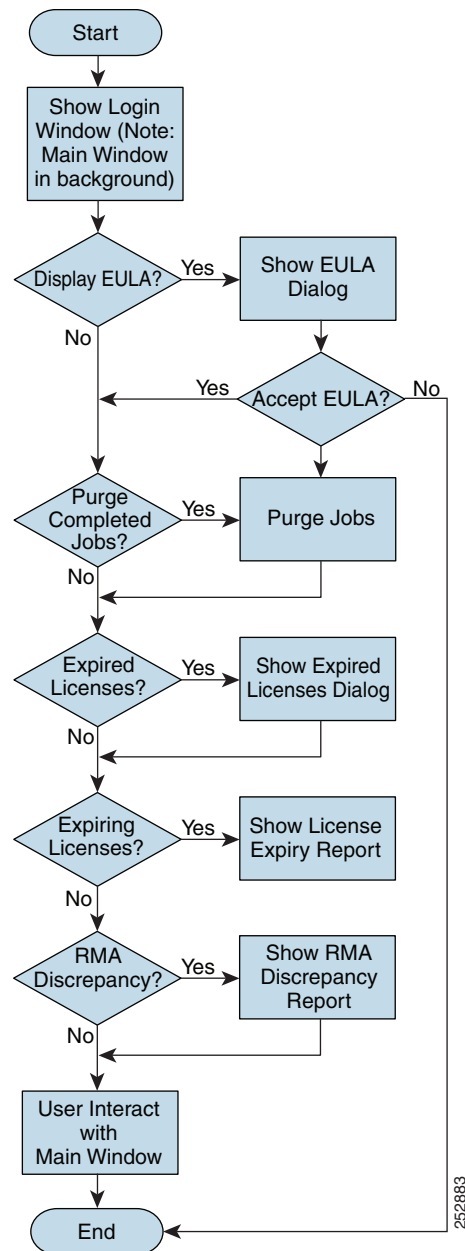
Start

Show Login Window (Note: Main Window in background)

Display EULA?

Yes

Show EULA Dialog

No

Yes

Accept EULA?

No

Purge Completed Jobs?

Yes

Purge Jobs

No

Expired Licenses?

Yes

Show Expired Licenses Dialog

No

Expiring Licenses?

Yes

Show License Expiry Report

No

RMA Discrepancy?

Yes

Show RMA Discrepancy Report

No

User Interact with Main Window

End

252883